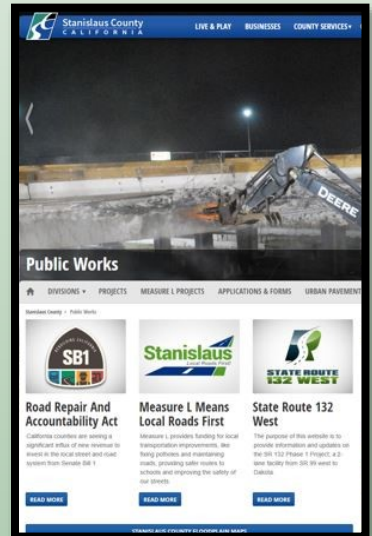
Stanislaus County
CALIFORNIA

LIVE & PLAY BUSINESSES COUNTY SERVICES▾

DEERE

Public Works

DIVISIONS ▾ PROJECTS MEASURE L PROJECTS APPLICATIONS & FORMS URBAN PAVEMENT

Stanislaus County › Public Works

SB1

Road Repair And Accountability Act

California counties are seeing a significant influx of new revenue to invest in the local street and road system from Senate Bill 1

READ MORE

Stanislaus
Local Roads First

Measure L Means Local Roads First

Measure L provides funding for local transportation improvements, like fixing potholes and maintaining roads, providing safer routes to schools and improving the safety of our streets.

READ MORE

STATE ROUTE 132 WEST

State Route 132 West

The purpose of this website is to provide information and updates on the SR 132 Phase 1 Project; a 2-lane facility from SR 99 west to Dakota.

READ MORE

STANISLAUS COUNTY FLOODPLAIN MAPS